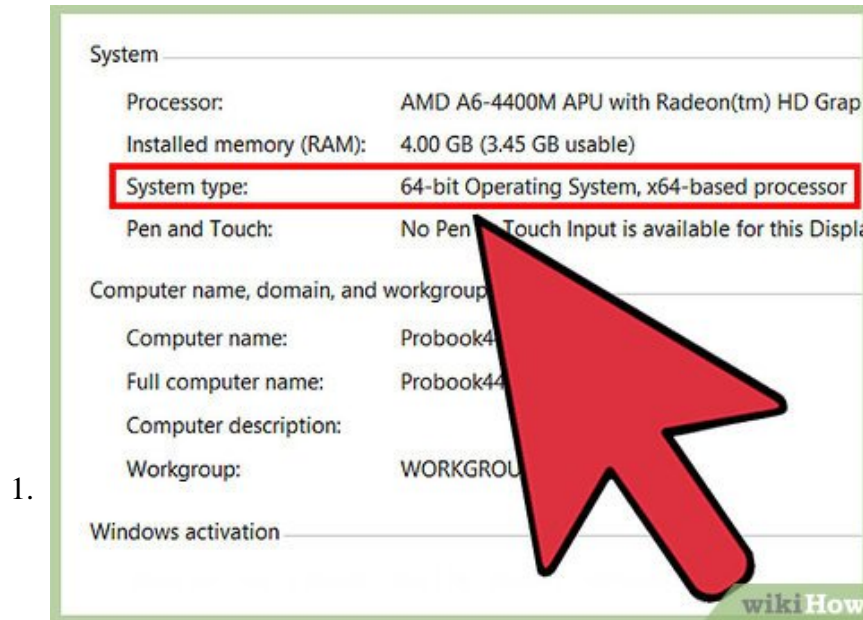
1.

System

Processor: AMD A6-4400M APU with Radeon(tm) HD Grap

Installed memory (RAM): 4.00 GB (3.45 GB usable)

System type: 64-bit Operating System, x64-based processor

Pen and Touch: No Pen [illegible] Touch Input is available for this Displa

Computer name, domain, and workgroup

Computer name: Probook4

Full computer name: Probook44

Computer description:

Workgroup: WORKGROU

Windows activation

wikiHow